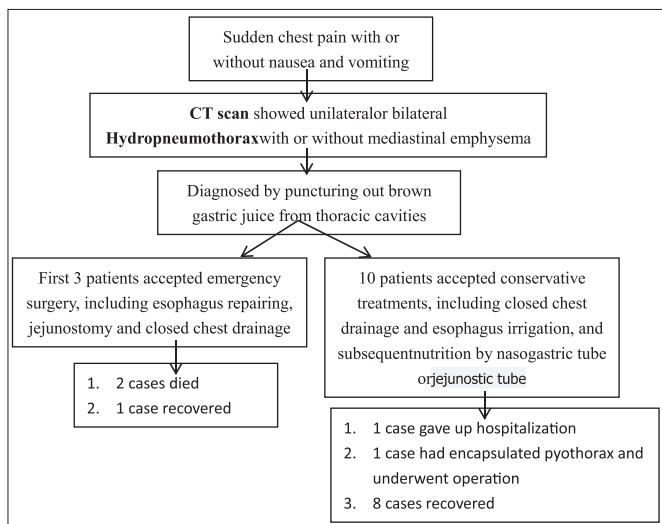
Sudden chest pain with or without nausea and vomiting

**CT scan** showed unilateralor bilateral **Hydropneumothorax**with or without mediastinal emphysema

Diagnosed by puncturing out brown gastric juice from thoracic cavities

First 3 patients accepted emergency surgery, including esophagus repairing, jejunostomy and closed chest drainage

1. 2 cases died
2. 1 case recovered

10 patients accepted conservative treatments, including closed chest drainage and esophagus irrigation, and subsequentnutrition by nasogastric tube orjejunostic tube

1. 1 case gave up hospitalization
2. 1 case had encapsulated pyothorax and underwent operation
3. 8 cases recovered